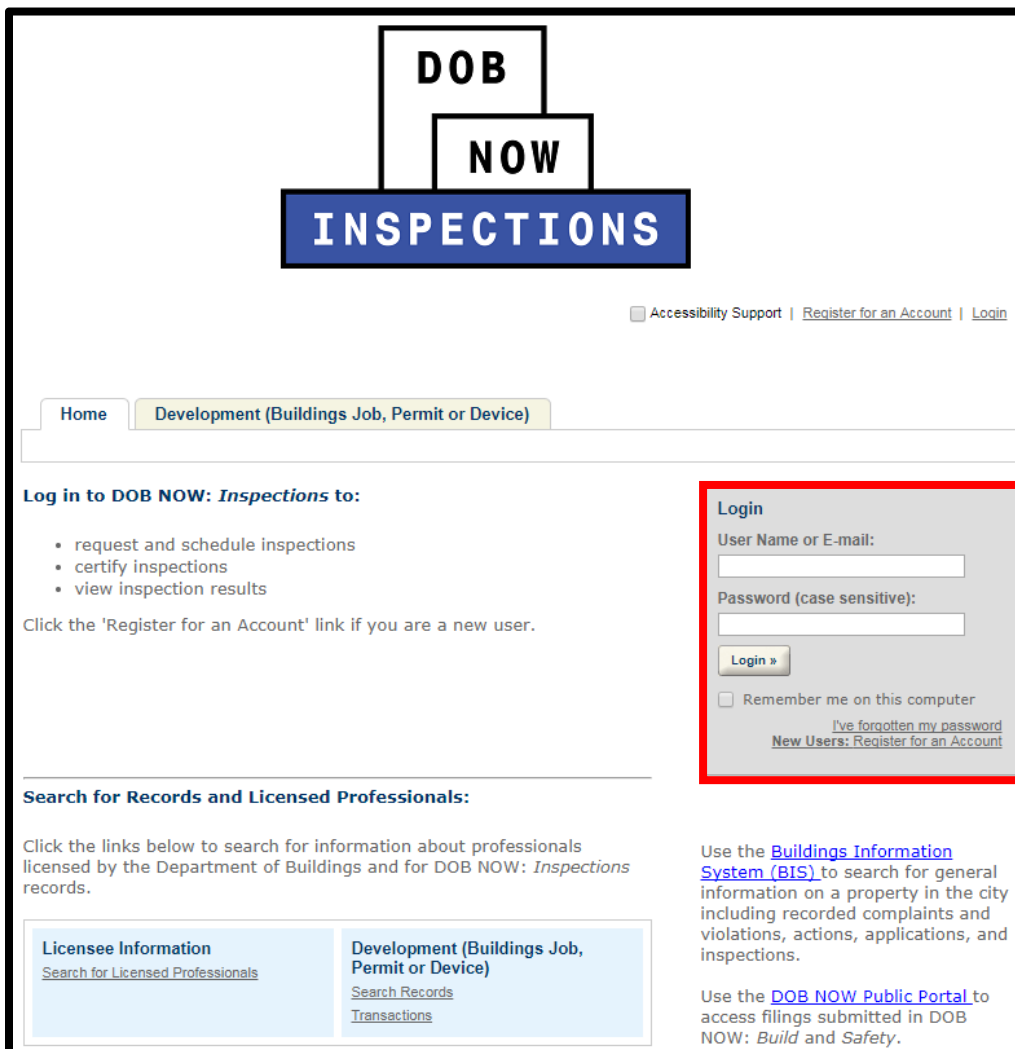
DOB
NOW
INSPECTIONS

Accessibility Support | Register for an Account | Login

Home
Development (Buildings Job, Permit or Device)

Log in to DOB NOW: *Inspections* to:

- request and schedule inspections
- certify inspections
- view inspection results

Click the 'Register for an Account' link if you are a new user.

Login
User Name or E-mail:
Password (case sensitive):
Login »
Remember me on this computer
I've forgotten my password
New Users: Register for an Account

Search for Records and Licensed Professionals:

Click the links below to search for information about professionals licensed by the Department of Buildings and for DOB NOW: *Inspections* records.

| Licensee Information<br>Search for Licensed Professionals | Development (Buildings Job, Permit or Device)<br>Search Records<br>Transactions |
|---|---|

Use the Buildings Information System (BIS) to search for general information on a property in the city including recorded complaints and violations, actions, applications, and inspections.

Use the DOB NOW Public Portal to access filings submitted in DOB NOW: *Build* and *Safety*.